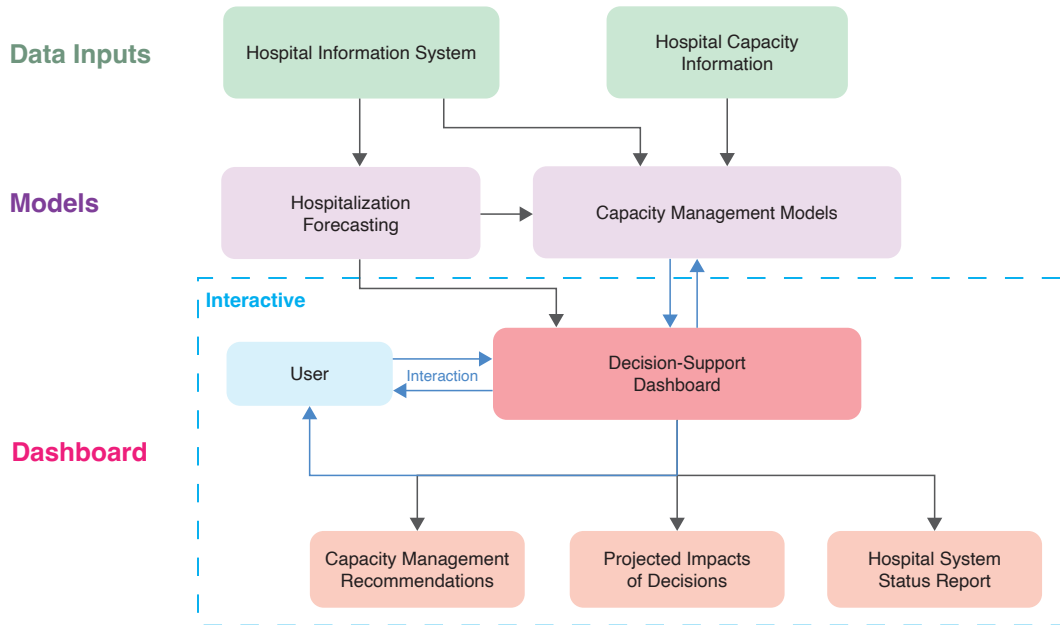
Data Inputs

Hospital Information System

Hospital Capacity Information

Models

Hospitalization Forecasting

Capacity Management Models

Interactive

User

Interaction

Decision-Support Dashboard

Dashboard

Capacity Management Recommendations

Projected Impacts of Decisions

Hospital System Status Report